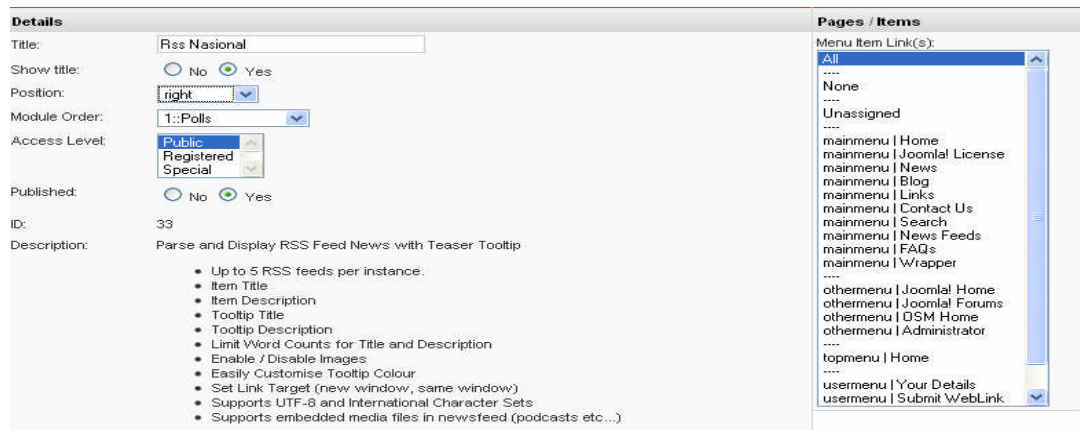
Details

Title: Rss Nasional

Show title: No Yes

Position: right

Module Order: 1::Polls

Access Level: Public Registered Special

Published: No Yes

ID: 33

Description: Parse and Display RSS Feed News with Teaser Tooltip

- Up to 5 RSS feeds per instance.
- Item Title
- Item Description
- Tooltip Title
- Tooltip Description
- Limit Word Counts for Title and Description
- Enable / Disable Images
- Easily Customise Tooltip Colour
- Set Link Target (new window, same window)
- Supports UTF-8 and International Character Sets
- Supports embedded media files in newsfeed (podcasts etc...)

Pages / Items

Menu Item Link(s):

All
----
None
----
Unassigned
----
mainmenu | Home
mainmenu | Joomla! License
mainmenu | News
mainmenu | Blog
mainmenu | Links
mainmenu | Contact Us
mainmenu | Search
mainmenu | News Feeds
mainmenu | FAQs
mainmenu | Wrapper
----
othermenu | Joomla! Home
othermenu | Joomla! Forums
othermenu | OSM Home
othermenu | Administrator
----
topmenu | Home
----
usermenu | Your Details
usermenu | Submit WebLink